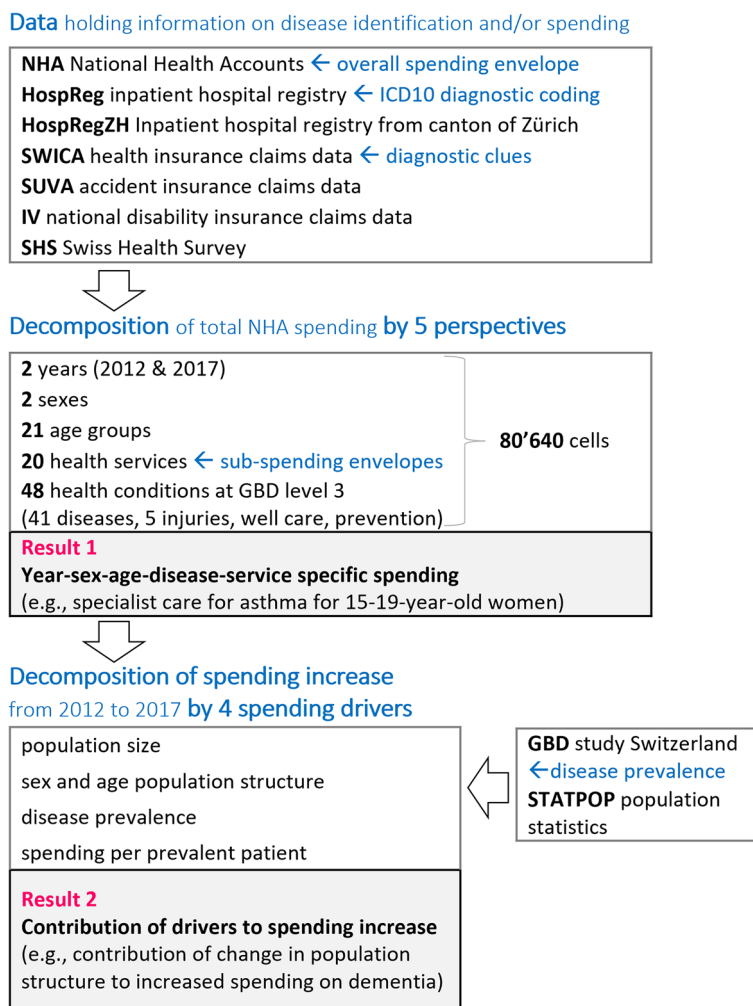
Data holding information on disease identification and/or spending

NHA National Health Accounts ← overall spending envelope
HospReg inpatient hospital registry ← ICD10 diagnostic coding
HospRegZH Inpatient hospital registry from canton of Zürich
SWICA health insurance claims data ← diagnostic clues
SUVA accident insurance claims data
IV national disability insurance claims data
SHS Swiss Health Survey

Decomposition of total NHA spending by 5 perspectives

2 years (2012 & 2017)
2 sexes
21 age groups
20 health services ← sub-spending envelopes
48 health conditions at GBD level 3
(41 diseases, 5 injuries, well care, prevention)

80’640 cells

Result 1
Year-sex-age-disease-service specific spending
(e.g., specialist care for asthma for 15-19-year-old women)

Decomposition of spending increase from 2012 to 2017 by 4 spending drivers

population size
sex and age population structure
disease prevalence
spending per prevalent patient

GBD study Switzerland
←disease prevalence
STATPOP population statistics

Result 2
Contribution of drivers to spending increase
(e.g., contribution of change in population structure to increased spending on dementia)